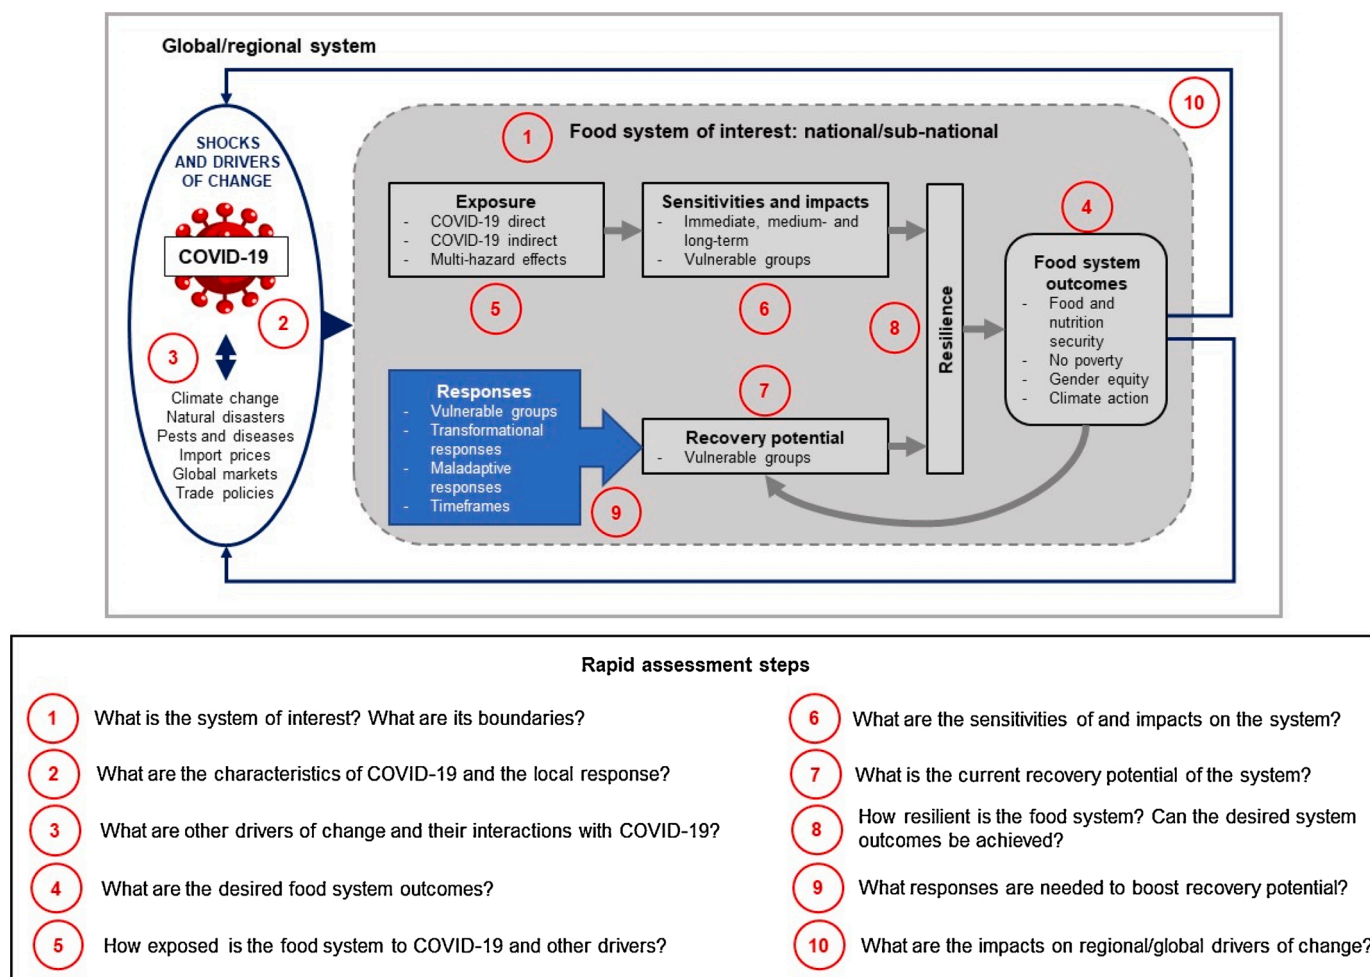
Global/regional system

SHOCKS AND DRIVERS OF CHANGE

COVID-19

2

3

Climate change
Natural disasters
Pests and diseases
Import prices
Global markets
Trade policies

1 Food system of interest: national/sub-national

10

Exposure
- COVID-19 direct
- COVID-19 indirect
- Multi-hazard effects

Sensitivities and impacts
- Immediate, medium- and long-term
- Vulnerable groups

5

6

8

Resilience

4

Food system outcomes
- Food and nutrition security
- No poverty
- Gender equity
- Climate action

Responses
- Vulnerable groups
- Transformational responses
- Maladaptive responses
- Timeframes

7

Recovery potential
- Vulnerable groups

9

Rapid assessment steps

1 What is the system of interest? What are its boundaries?

2 What are the characteristics of COVID-19 and the local response?

3 What are other drivers of change and their interactions with COVID-19?

4 What are the desired food system outcomes?

5 How exposed is the food system to COVID-19 and other drivers?

6 What are the sensitivities of and impacts on the system?

7 What is the current recovery potential of the system?

8 How resilient is the food system? Can the desired system outcomes be achieved?

9 What responses are needed to boost recovery potential?

10 What are the impacts on regional/global drivers of change?